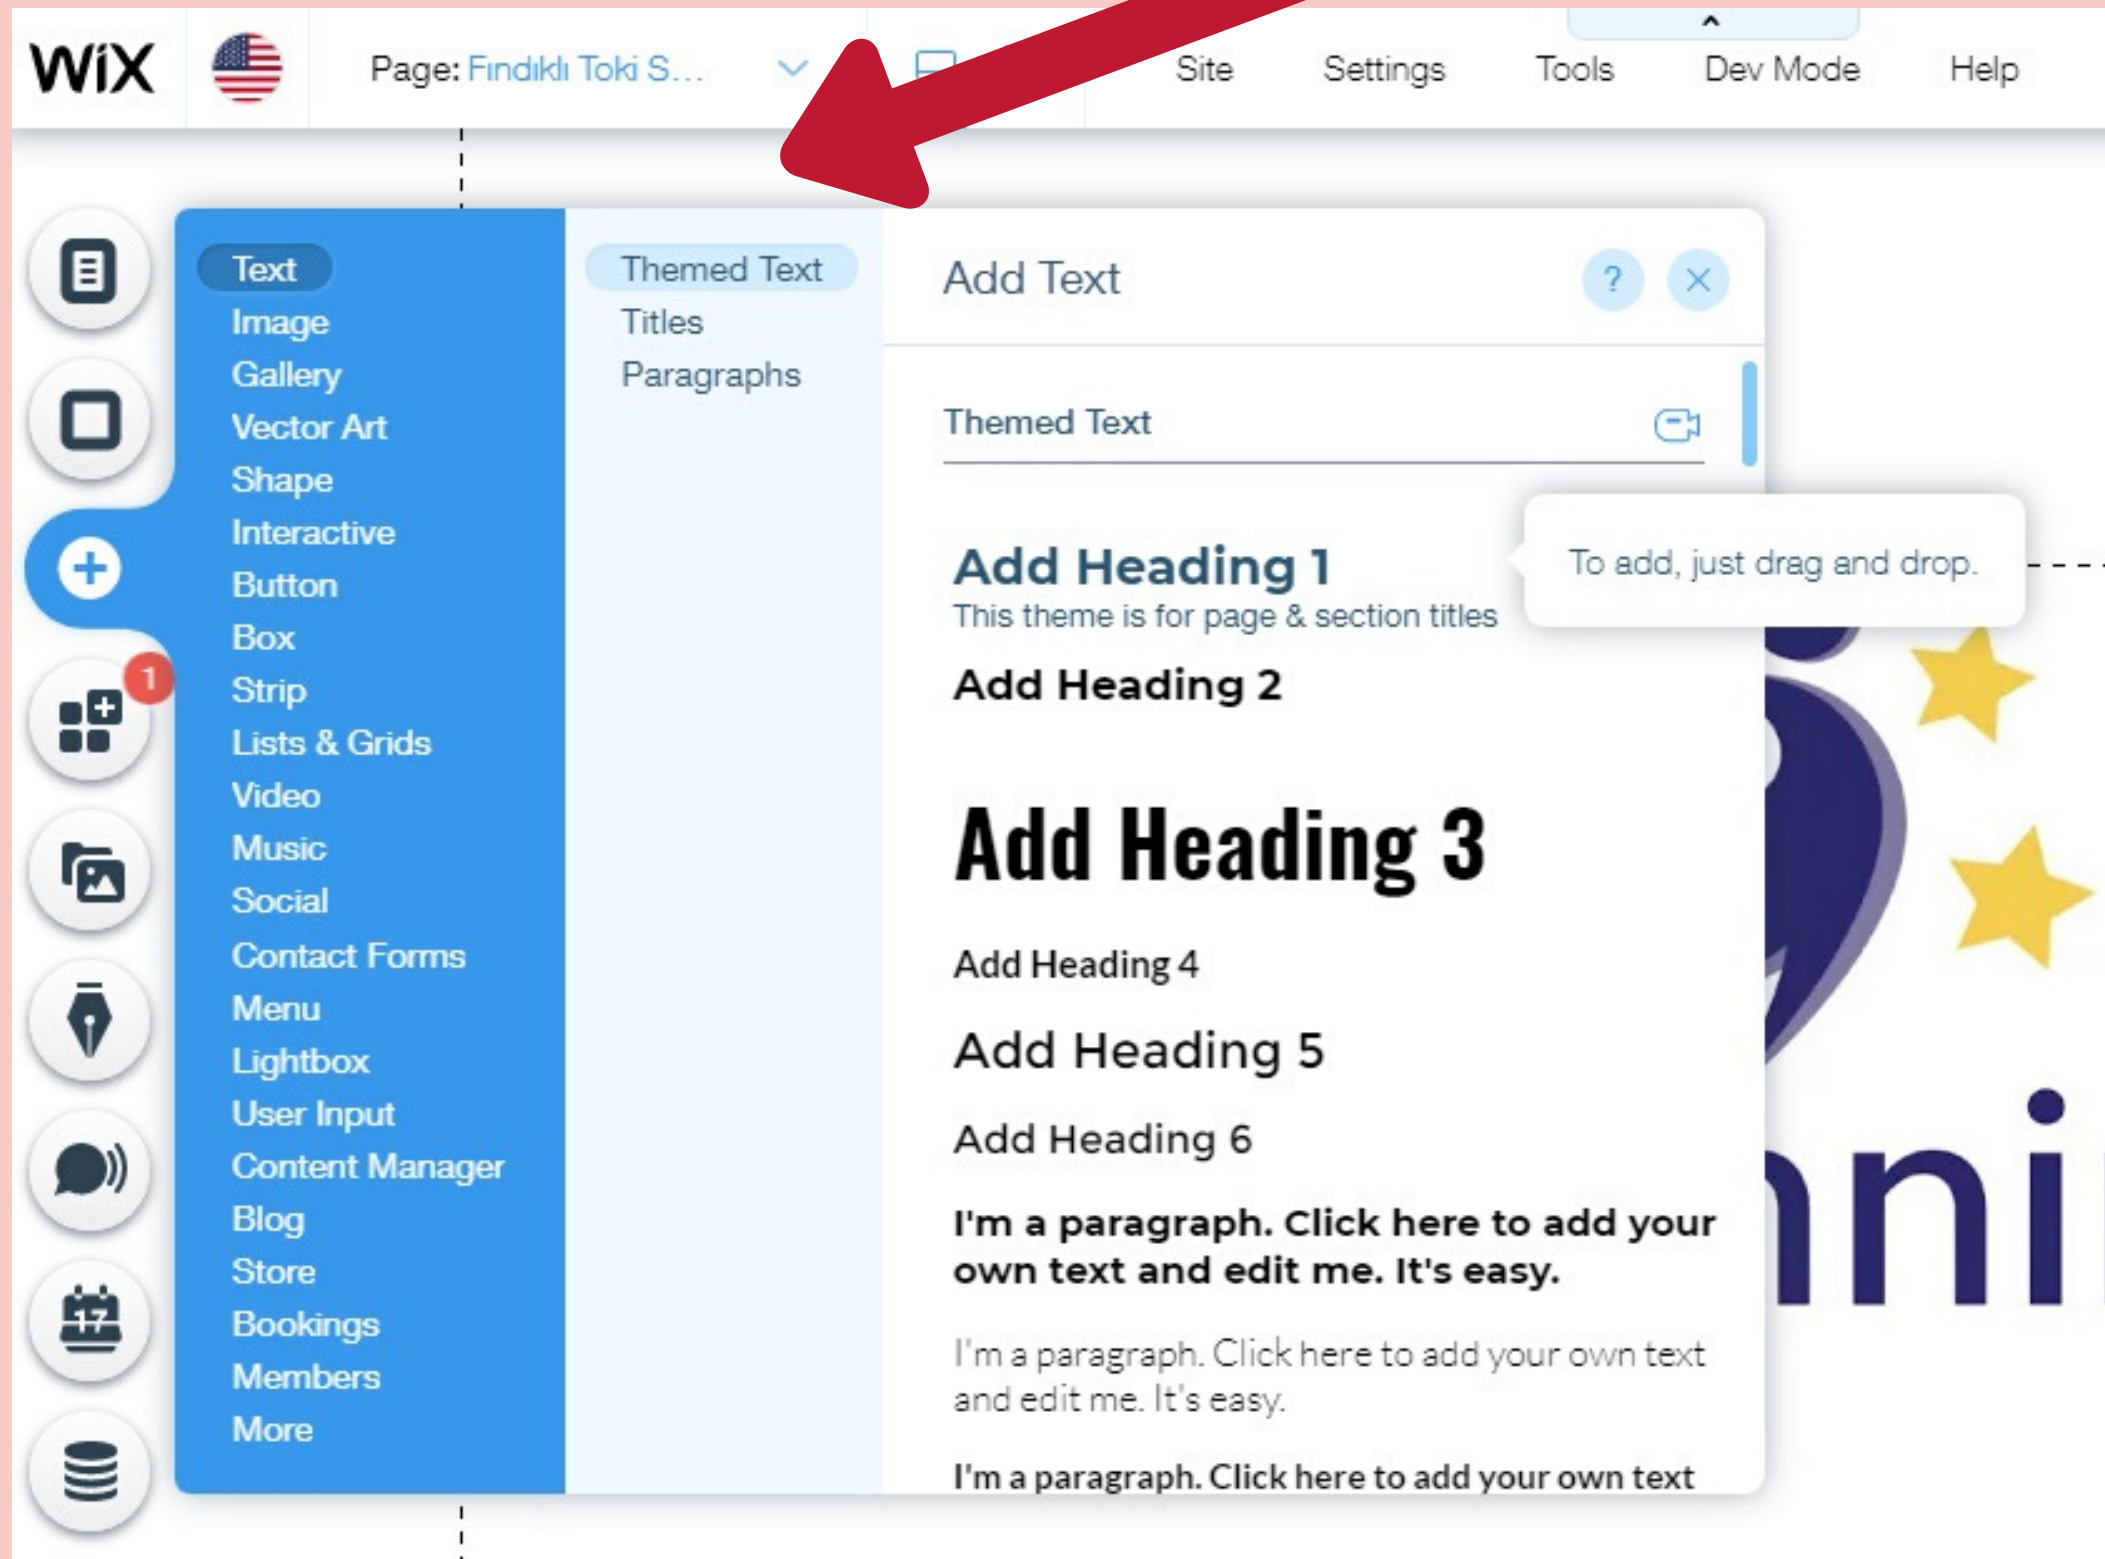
WiX

Page: Fındıklı Toki S...

Site Settings Tools Dev Mode Help

Text
Image
Gallery
Vector Art
Shape
Interactive
Button
Box
Strip
Lists & Grids
Video
Music
Social
Contact Forms
Menu
Lightbox
User Input
Content Manager
Blog
Store
Bookings
Members
More

1

Themed Text
Titles
Paragraphs

Add Text

?

Themed Text

To add, just drag and drop.

Add Heading 1
This theme is for page & section titles

Add Heading 2

Add Heading 3

Add Heading 4

Add Heading 5

Add Heading 6

I'm a paragraph. Click here to add your own text and edit me. It's easy.

I'm a paragraph. Click here to add your own text and edit me. It's easy.

I'm a paragraph. Click here to add your own text

17

nni